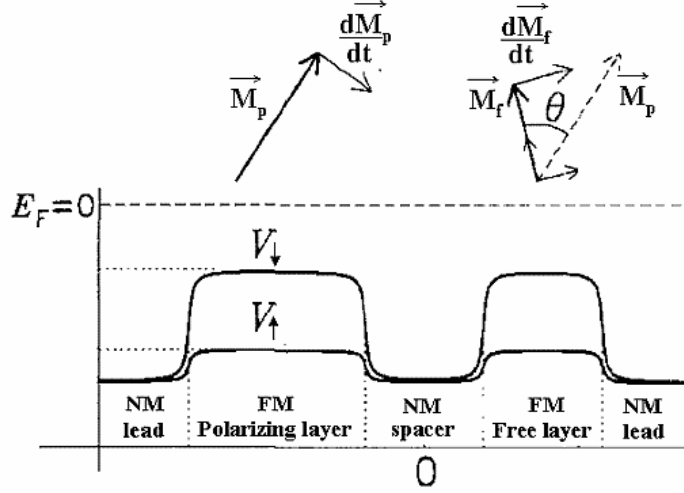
$\overrightarrow{M_p}$

$\frac{d\overrightarrow{M_p}}{dt}$

$\frac{d\overrightarrow{M_f}}{dt}$

$\overrightarrow{M_f}$

$\theta$

$\overrightarrow{M_p}$

$E_F = 0$

$V_\downarrow$

$V_\uparrow$

NM lead

FM Polarizing layer

NM spacer

FM Free layer

NM lead

0